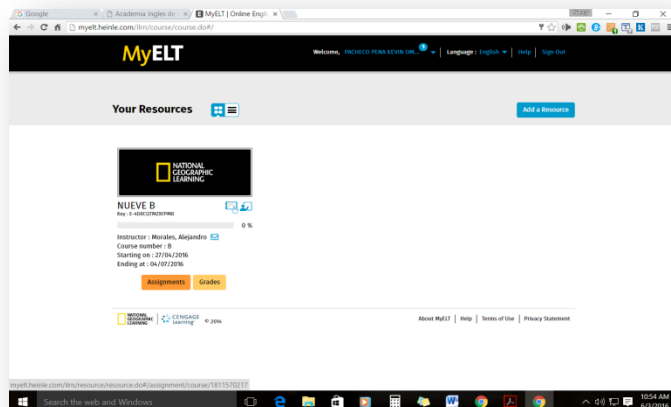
Google
Academia Ingles de
MyELT | Online Engl
myelt.heinle.com/ilrn/course/course.do#/

MyELT
Welcome, PACHECO PENA KEVIN OM... | Language : English | Help | Sign Out

Your Resources
Add a Resource

NATIONAL GEOGRAPHIC LEARNING
NUEVE B
Key : E-4Z8CQTRZ81PMK
0 %
Instructor : Morales, Alejandro
Course number : B
Starting on : 27/04/2016
Ending at : 04/07/2016
Assignments
Grades

NATIONAL GEOGRAPHIC LEARNING | CENGAGE Learning © 2016
About MyELT | Help | Terms of Use | Privacy Statement

myelt.heinle.com/ilrn/resource/resource.do#/assignment/course/1811570217
Search the web and Windows
10:54 AM
6/7/2016